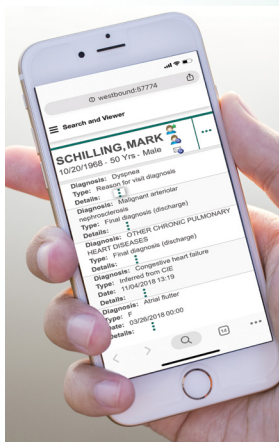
westbound:57774

Search and Viewer

SCHILLING, MARK
10/20/1968 - 50 Yrs - Male

Diagnosis: Dyspnea
Type: Reason for visit diagnosis
Details:
Diagnosis: Malignant arteriolar nephrosclerosis
Type: Final diagnosis (discharge)
Details:
Diagnosis: OTHER CHRONIC PULMONARY HEART DISEASES
Type: Final diagnosis (discharge)
Details: Congestive heart failure
Type: Inferred from CIE
Date: 11/04/2018 13:19
Details:
Diagnosis: Atrial flutter
Type: F
Date: 03/26/2018 00:00
Details:

14